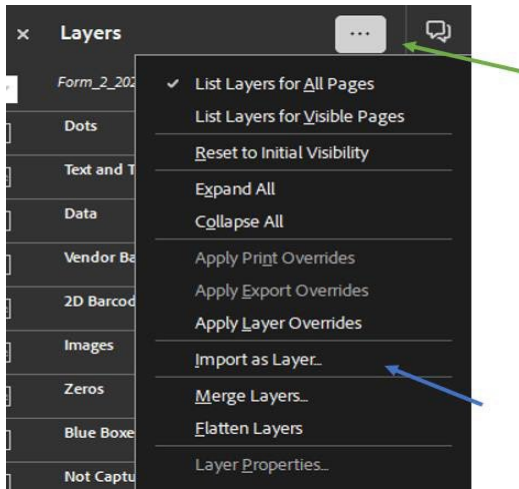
× Layers ···

Form_2_202

Dots

Text and T

Data

Vendor Ba

2D Barcod

Images

Zeros

Blue Boxe

Not Captu

✓ List Layers for All Pages

List Layers for Visible Pages

Reset to Initial Visibility

Expand All

Collapse All

Apply Print Overrides

Apply Export Overrides

Apply Layer Overrides

Import as Layer...

Merge Layers...

Flatten Layers

Layer Properties...